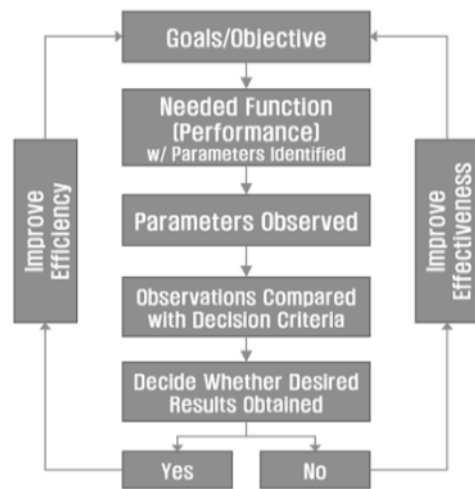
Goals/Objective

Needed Function (Performance) w/ Parameters Identified

Parameters Observed

Observations Compared with Decision Criteria

Decide Whether Desired Results Obtained

Yes

No

Improve Efficiency

Improve Effectiveness